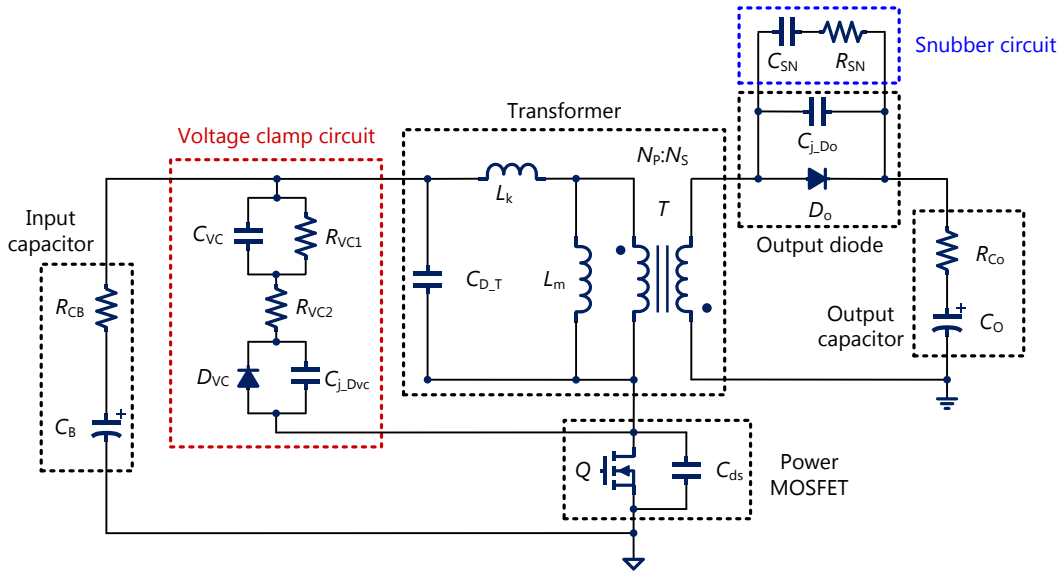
Snubber circuit

$C_{SN}$ $R_{SN}$

Transformer

Voltage clamp circuit

$N_P$:$N_S$

$C_{j\_Do}$

$L_k$

$T$

$D_o$

Input capacitor

$C_{VC}$ $R_{VC1}$

$C_{D\_T}$

$L_m$

Output diode

$R_{Co}$

$R_{CB}$

$R_{VC2}$

Output capacitor

$C_O$

$D_{VC}$ $C_{j\_Dvc}$

$C_B$

$Q$

$C_{ds}$

Power MOSFET